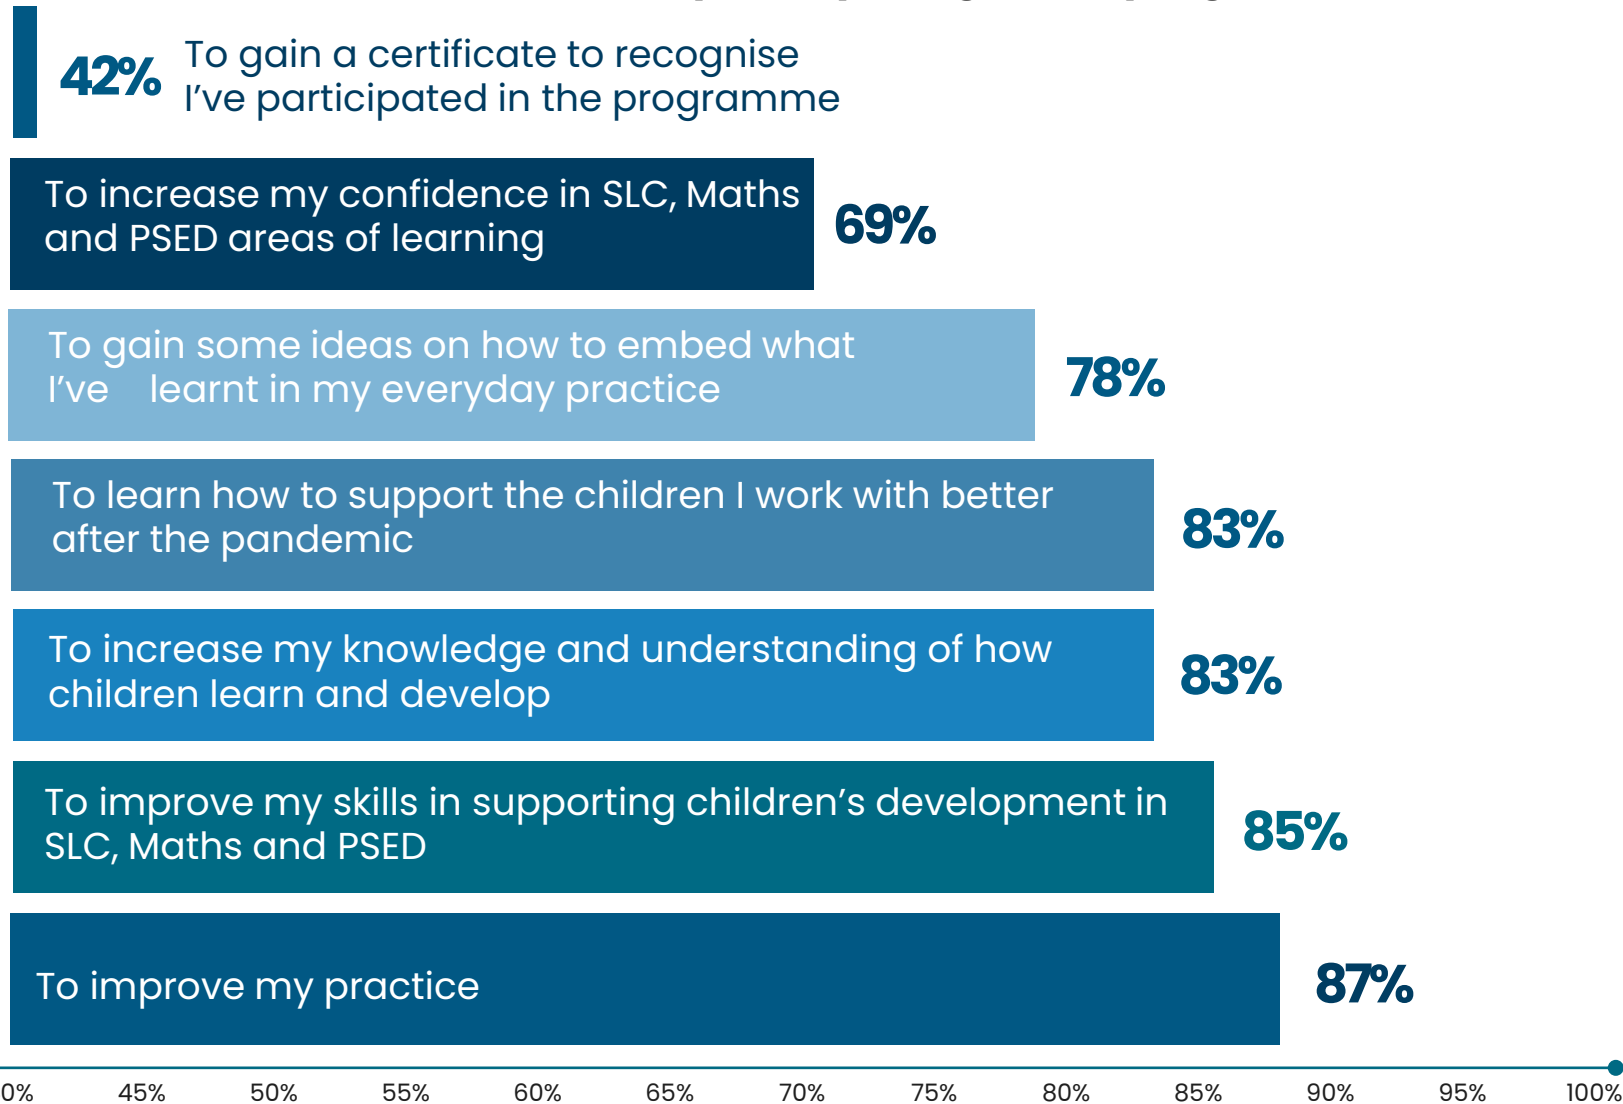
42% To gain a certificate to recognise I've participated in the programme

To increase my confidence in SLC, Maths and PSED areas of learning

69%

To gain some ideas on how to embed what I've learnt in my everyday practice

78%

To learn how to support the children I work with better after the pandemic

83%

To increase my knowledge and understanding of how children learn and develop

83%

To improve my skills in supporting children's development in SLC, Maths and PSED

85%

To improve my practice

87%

0% 45% 50% 55% 60% 65% 70% 75% 80% 85% 90% 95% 100%